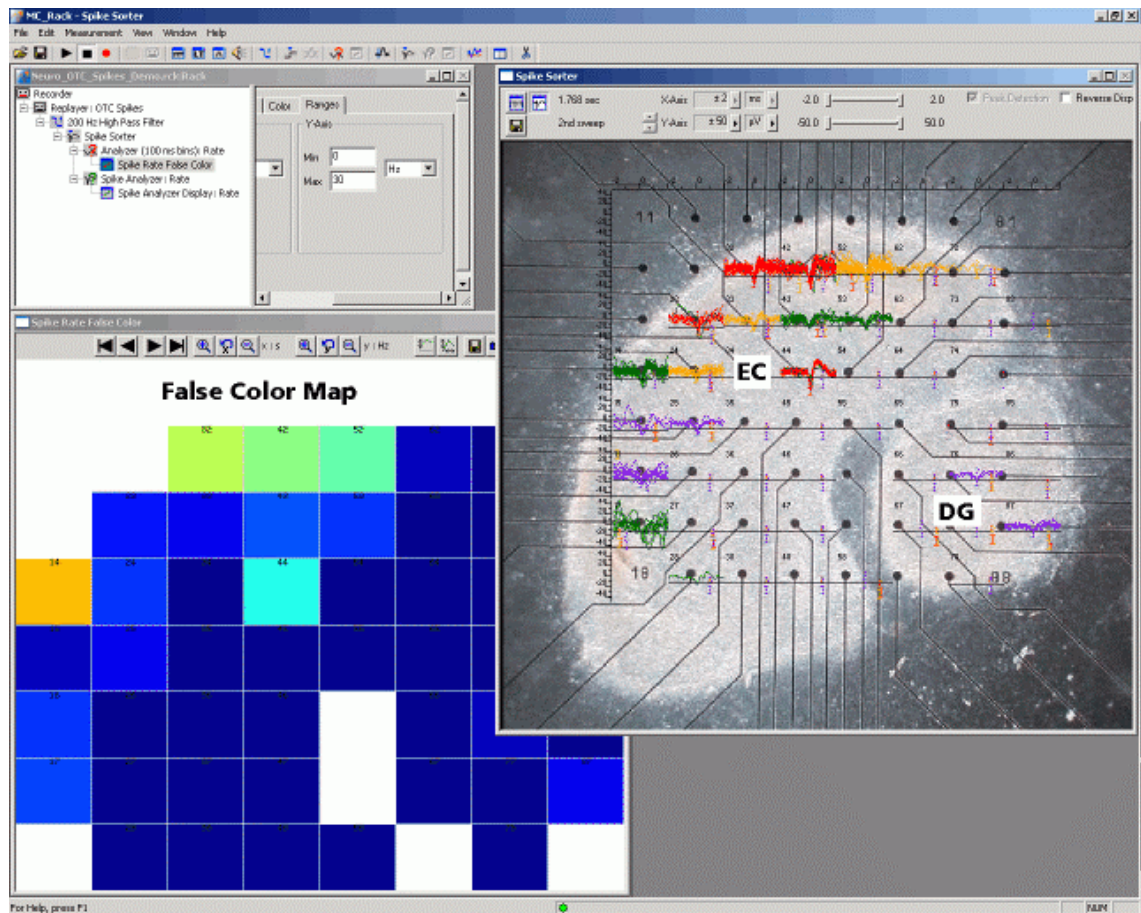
MC_Rack - Spike Sorter

File Edit Measurement View Window Help

Neuro_OTC_Spikes_Demo.rack

Recorder
Replayer : OTC Spikes
200 Hz High Pass Filter
Spike Sorter
Analyzer (100 ms bins): Rate
Spike Rate False Color
Spike Analyzer : Rate
Spike Analyzer Display : Rate

Color Ranges
Y-Axis
Min 0
Max 30
Hz

Spike Sorter
1.768 sec
2nd sweep
X-Axis ±2 ms -2.0 2.0
Y-Axis ±50 µV -50.0 50.0
Peak Detection Reverse Disp

11
81
EC
DG
18
88

Spike Rate False Color
x : s
y : Hz

False Color Map

32 42 52
14 44

For Help, press F1
NUM